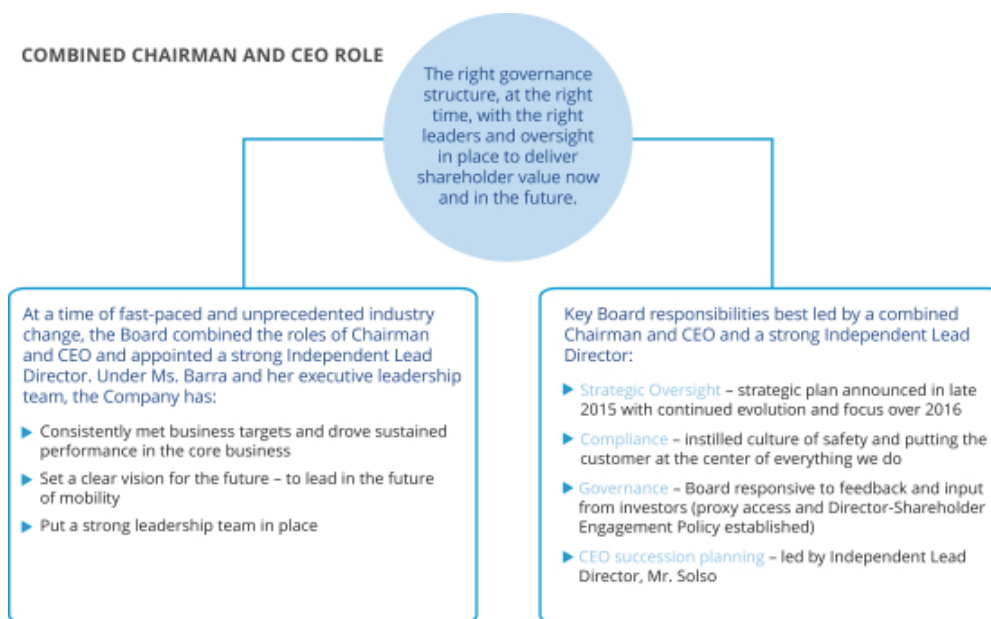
COMBINED CHAIRMAN AND CEO ROLE

The right governance structure, at the right time, with the right leaders and oversight in place to deliver shareholder value now and in the future.

At a time of fast-paced and unprecedented industry change, the Board combined the roles of Chairman and CEO and appointed a strong Independent Lead Director. Under Ms. Barra and her executive leadership team, the Company has:

▶ Consistently met business targets and drove sustained performance in the core business

▶ Set a clear vision for the future – to lead in the future of mobility

▶ Put a strong leadership team in place

Key Board responsibilities best led by a combined Chairman and CEO and a strong Independent Lead Director:

▶ Strategic Oversight – strategic plan announced in late 2015 with continued evolution and focus over 2016

▶ Compliance – instilled culture of safety and putting the customer at the center of everything we do

▶ Governance – Board responsive to feedback and input from investors (proxy access and Director-Shareholder Engagement Policy established)

▶ CEO succession planning – led by Independent Lead Director, Mr. Solso